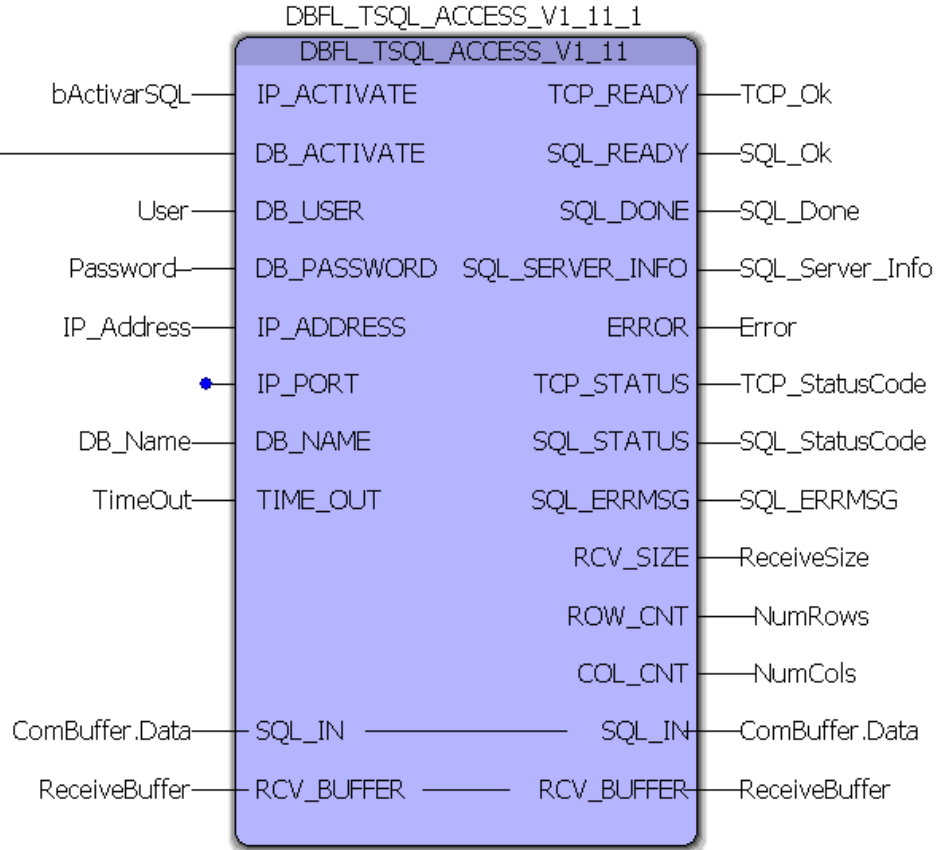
DBFL_TSQL_ACCESS_V1_11_1

DBFL_TSQL_ACCESS_V1_11

| | | | |
|---|---|---|---|
| bActivarSQL | IP_ACTIVATE | TCP_READY | TCP_Ok |
| | DB_ACTIVATE | SQL_READY | SQL_Ok |
| User | DB_USER | SQL_DONE | SQL_Done |
| Password | DB_PASSWORD | SQL_SERVER_INFO | SQL_Server_Info |
| IP_Address | IP_ADDRESS | ERROR | Error |
| | IP_PORT | TCP_STATUS | TCP_StatusCode |
| DB_Name | DB_NAME | SQL_STATUS | SQL_StatusCode |
| TimeOut | TIME_OUT | SQL_ERRMSG | SQL_ERRMSG |
| | | RCV_SIZE | ReceiveSize |
| | | ROW_CNT | NumRows |
| | | COL_CNT | NumCols |
| ComBuffer.Data | SQL_IN | SQL_IN | ComBuffer.Data |
| ReceiveBuffer | RCV_BUFFER | RCV_BUFFER | ReceiveBuffer |